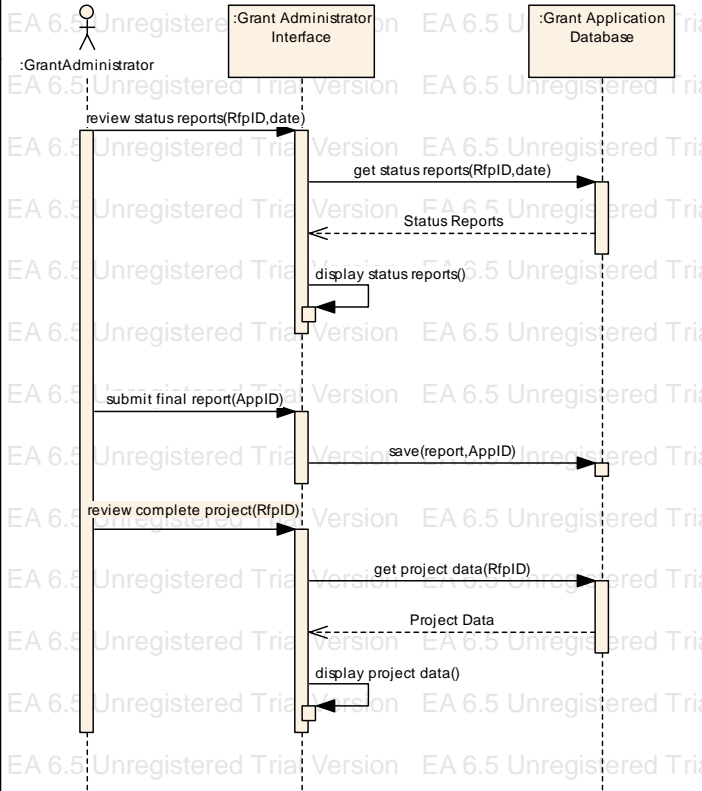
:GrantAdministrator

:Grant Administrator Interface

:Grant Application Database

EA 6.5 Unregistered Trial Version EA 6.5 Unregistered Tria

review status reports(RfpID,date)

get status reports(RfpID,date)

Status Reports

display status reports()

submit final report(AppID)

save(report,AppID)

review complete project(RfpID)

get project data(RfpID)

Project Data

display project data()

EA 6.5 Unregistered Trial Version EA 6.5 Unregistered Tria